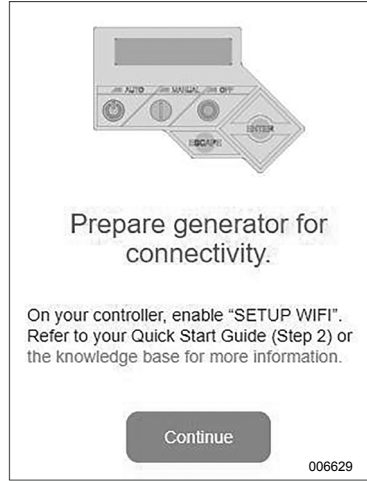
AUTO MANUAL OFF

ESCAPE ENTER

Prepare generator for connectivity.

On your controller, enable “SETUP WIFI”. Refer to your Quick Start Guide (Step 2) or the knowledge base for more information.

Continue

006629